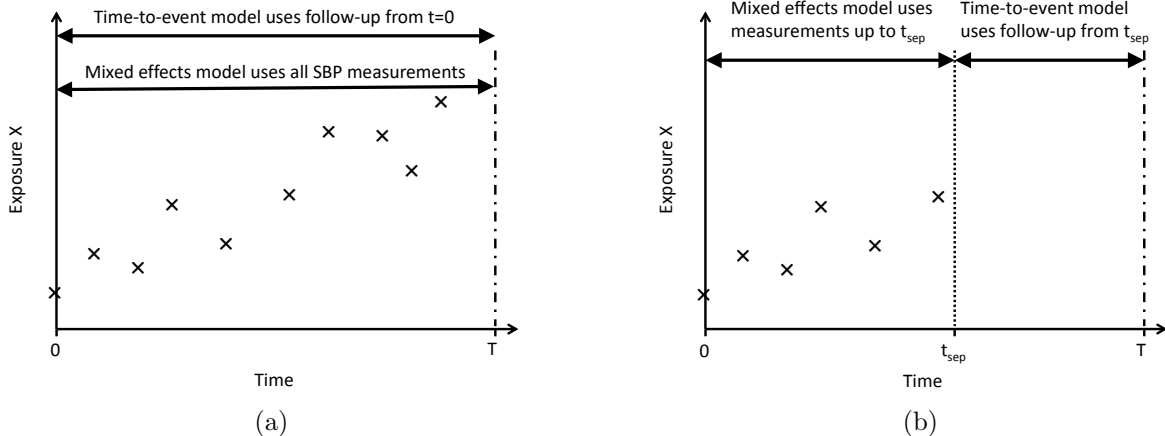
Time-to-event model uses follow-up from t=0

Mixed effects model uses all SBP measurements

Exposure X

0

T

Time

(a)

Mixed effects model uses measurements up to $t_{sep}$

Time-to-event model uses follow-up from $t_{sep}$

Exposure X

0

$t_{sep}$

T

Time

(b)